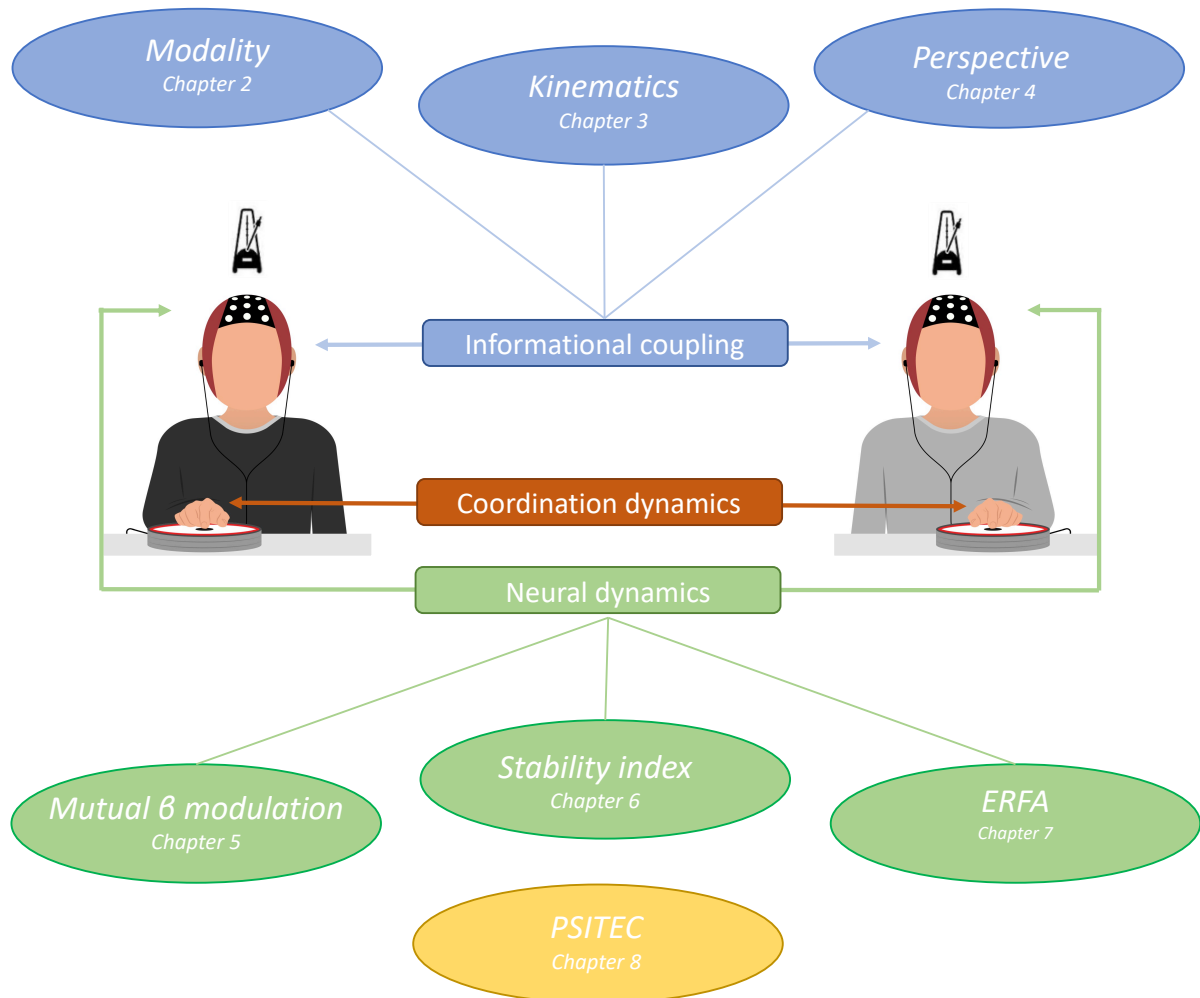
Modality
Chapter 2

Kinematics
Chapter 3

Perspective
Chapter 4

Informational coupling

Coordination dynamics

Neural dynamics

Stability index
Chapter 6

Mutual β modulation
Chapter 5

ERFA
Chapter 7

PSITEC
Chapter 8